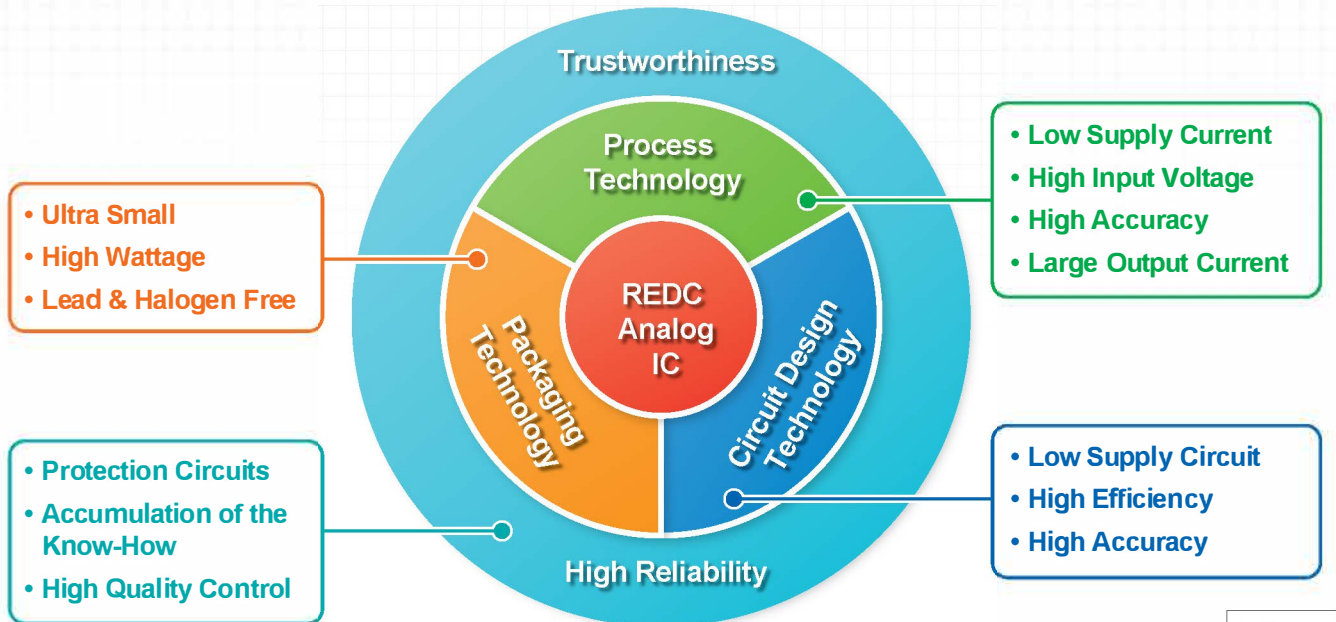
Trustworthiness

Process Technology

• Low Supply Current
• High Input Voltage
• High Accuracy
• Large Output Current

• Ultra Small
• High Wattage
• Lead & Halogen Free

REDC Analog IC

Packaging Technology

Circuit Design Technology

• Protection Circuits
• Accumulation of the Know-How
• High Quality Control

• Low Supply Circuit
• High Efficiency
• High Accuracy

High Reliability